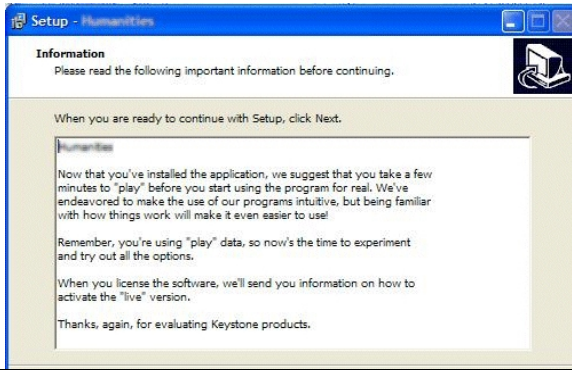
Setup - Humanities

Information
Please read the following important information before continuing.

When you are ready to continue with Setup, click Next.

Humanities

Now that you've installed the application, we suggest that you take a few minutes to "play" before you start using the program for real. We've endeavored to make the use of our programs intuitive, but being familiar with how things work will make it even easier to use!

Remember, you're using "play" data, so now's the time to experiment and try out all the options.

When you license the software, we'll send you information on how to activate the "live" version.

Thanks, again, for evaluating Keystone products.